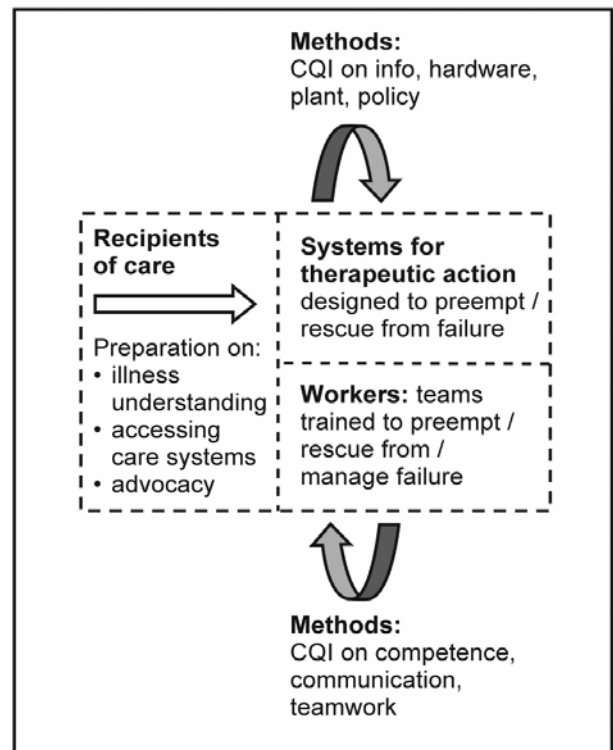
**Methods:**
CQI on info, hardware, plant, policy

**Recipients of care**

Preparation on:
• illness understanding
• accessing care systems
• advocacy

**Systems for therapeutic action**
designed to preempt / rescue from failure

**Workers:** teams trained to preempt / rescue from / manage failure

**Methods:**
CQI on competence, communication, teamwork